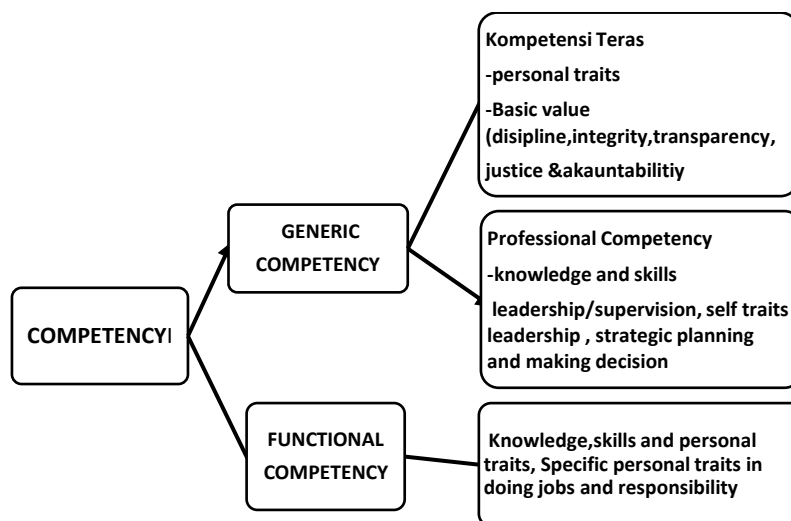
COMPETENCYI

GENERIC COMPETENCY

FUNCTIONAL COMPETENCY

Kompetensi Teras
-personal traits
-Basic value (disipline,integrity,transparency, justice &akauntabilitiy

Professional Competency
-knowledge and skills
leadership/supervision, self traits leadership , strategic planning and making decision

Knowledge,skills and personal traits, Specific personal traits in doing jobs and responsibility